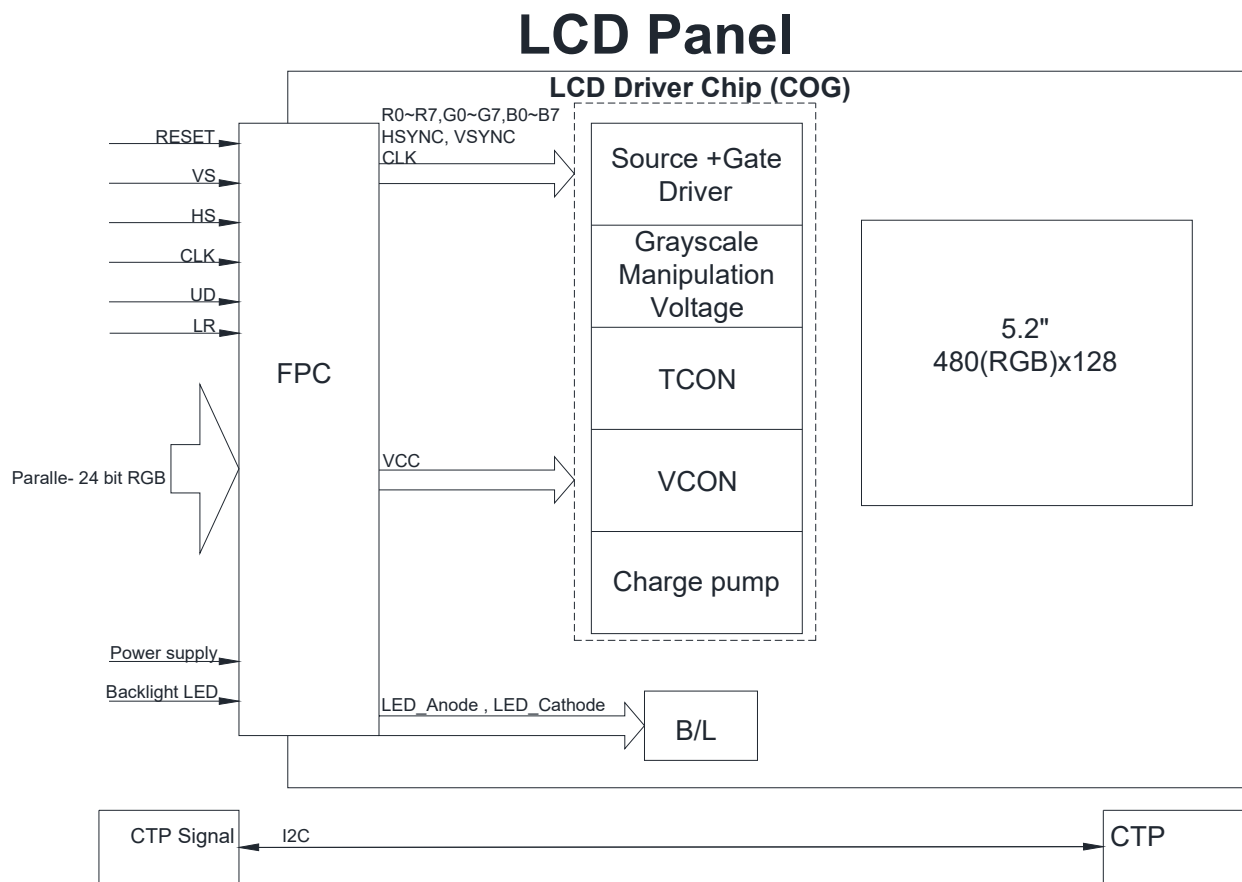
LCD Panel

LCD Driver Chip (COG)

RESET
VS
HS
CLK
UD
LR

Paralle- 24 bit RGB

Power supply
Backlight LED

FPC

R0~R7,G0~G7,B0~B7
HSYNC, VSYNC
CLK

VCC

LED_Anode , LED_Cathode

Source +Gate Driver

Grayscale Manipulation Voltage

TCON

VCON

Charge pump

5.2"
480(RGB)x128

B/L

CTP Signal

I2C

CTP